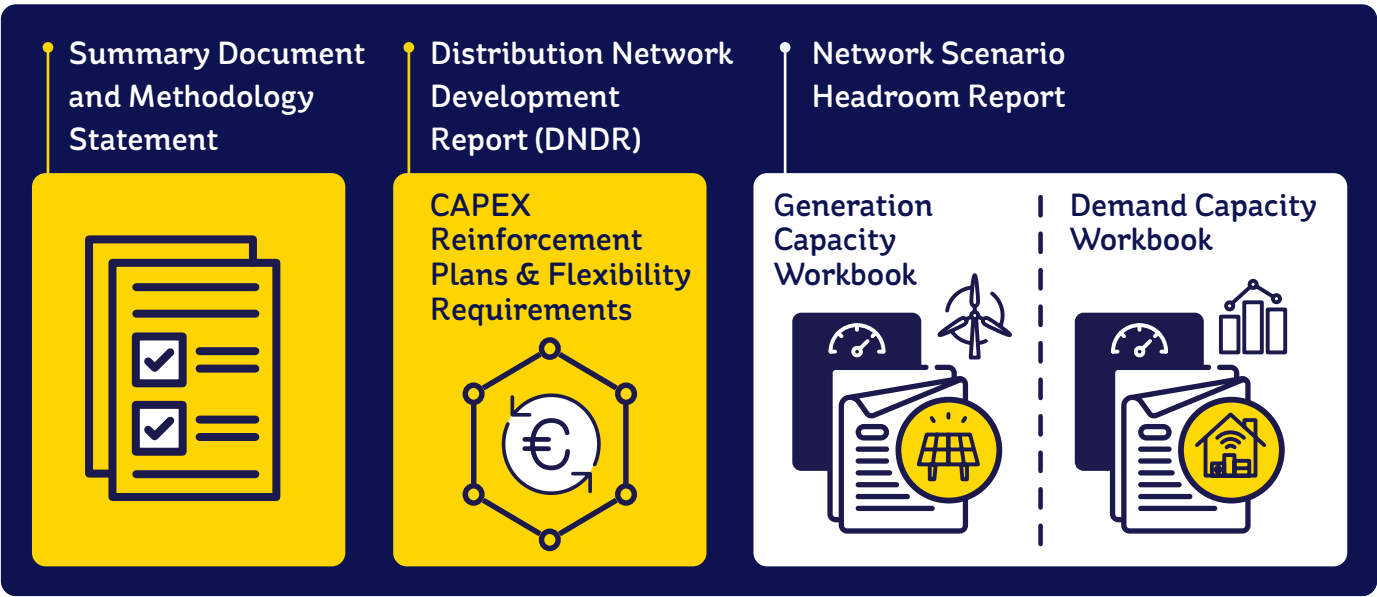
Summary Document and Methodology Statement

Distribution Network Development Report (DNDR)

Network Scenario Headroom Report

CAPEX Reinforcement Plans & Flexibility Requirements

€

Generation Capacity Workbook

Demand Capacity Workbook